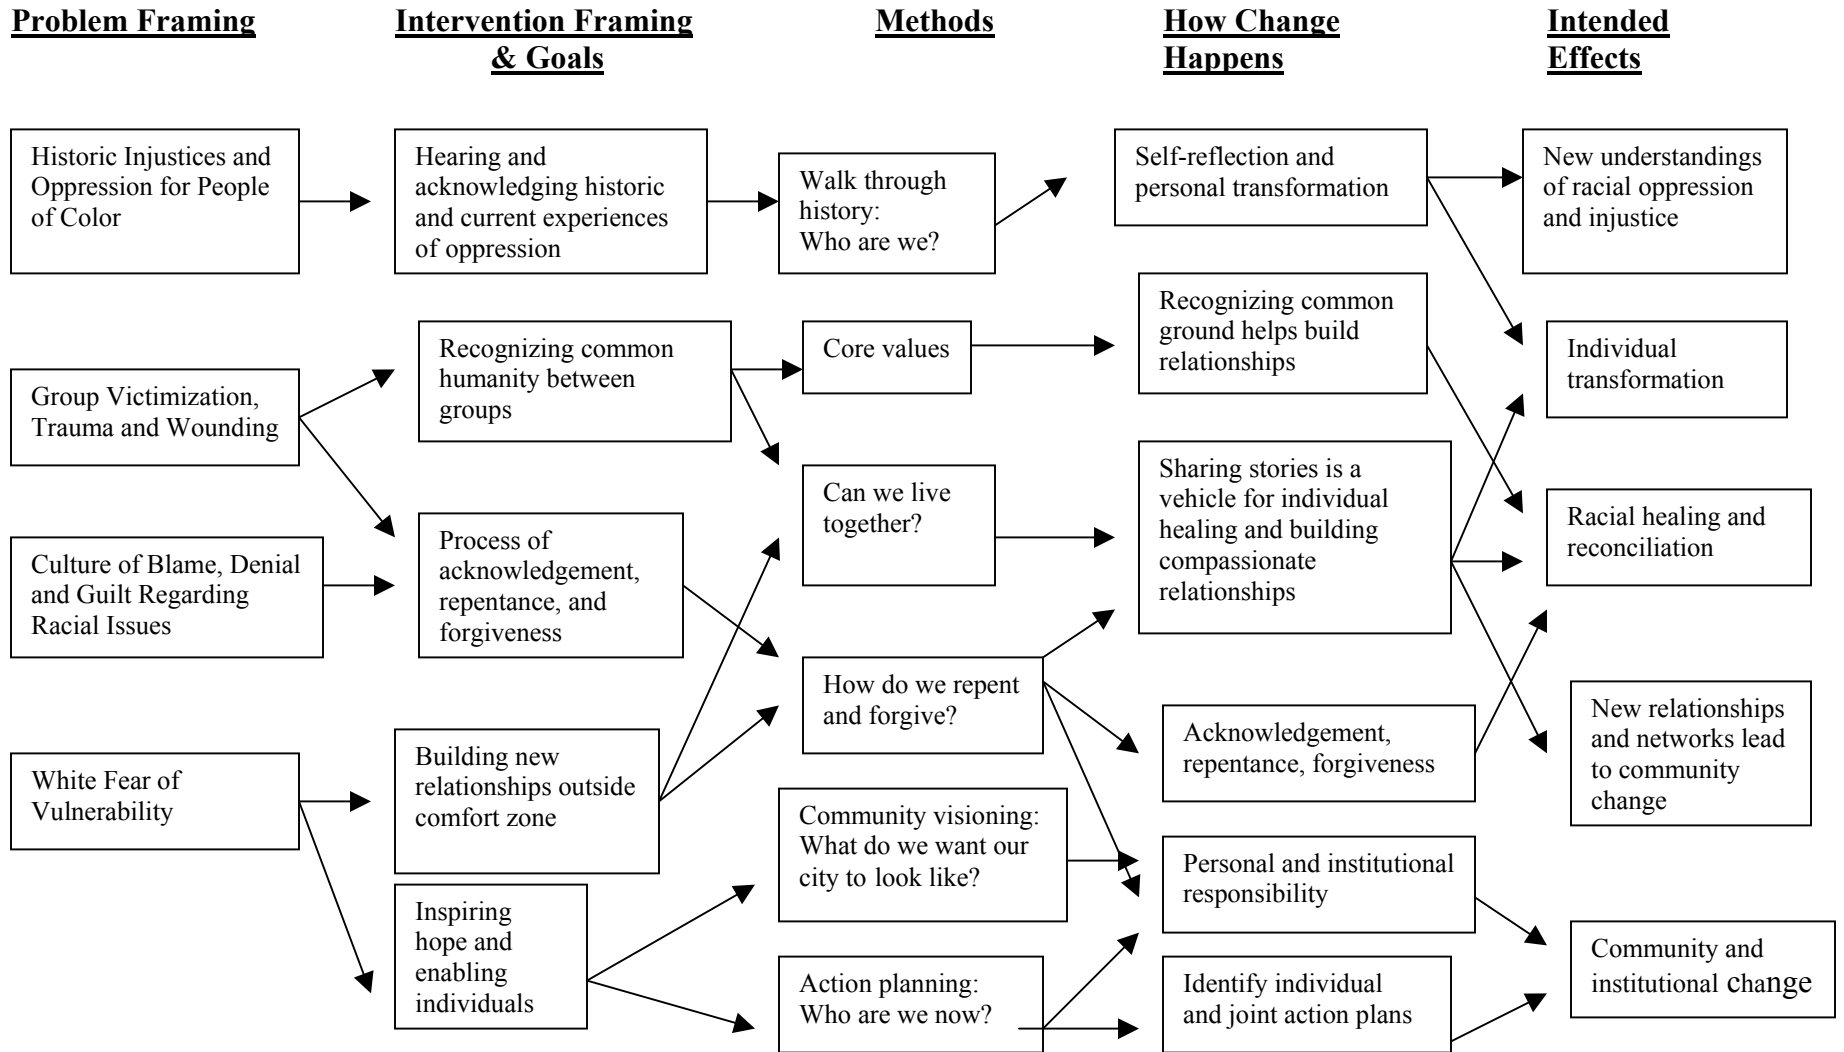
Problem Framing

Intervention Framing & Goals

Methods

How Change Happens

Intended Effects

Historic Injustices and Oppression for People of Color

Group Victimization, Trauma and Wounding

Culture of Blame, Denial and Guilt Regarding Racial Issues

White Fear of Vulnerability

Hearing and acknowledging historic and current experiences of oppression

Recognizing common humanity between groups

Process of acknowledgement, repentance, and forgiveness

Building new relationships outside comfort zone

Inspiring hope and enabling individuals

Walk through history: Who are we?

Core values

Can we live together?

How do we repent and forgive?

Community visioning: What do we want our city to look like?

Action planning: Who are we now?

Self-reflection and personal transformation

Recognizing common ground helps build relationships

Sharing stories is a vehicle for individual healing and building compassionate relationships

Acknowledgement, repentance, forgiveness

Personal and institutional responsibility

Identify individual and joint action plans

New understandings of racial oppression and injustice

Individual transformation

Racial healing and reconciliation

New relationships and networks lead to community change

Community and institutional change